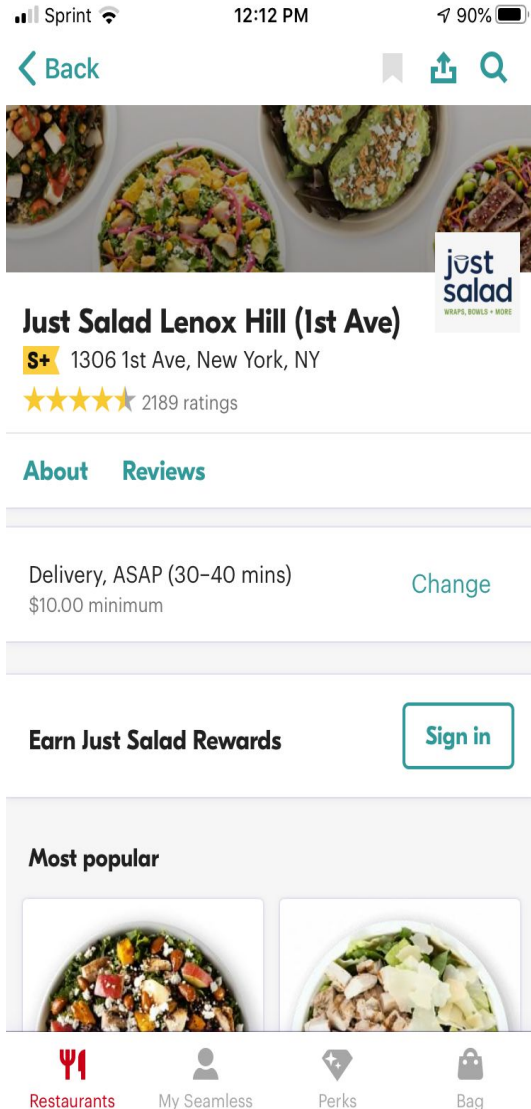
Sprint 12:12 PM 90%

Back

just salad
WRAPS, BOWLS + MORE

Just Salad Lenox Hill (1st Ave)
S+ 1306 1st Ave, New York, NY
2189 ratings

About Reviews

Delivery, ASAP (30–40 mins)
$10.00 minimum
Change

Earn Just Salad Rewards
Sign in

Most popular

Restaurants My Seamless Perks Bag